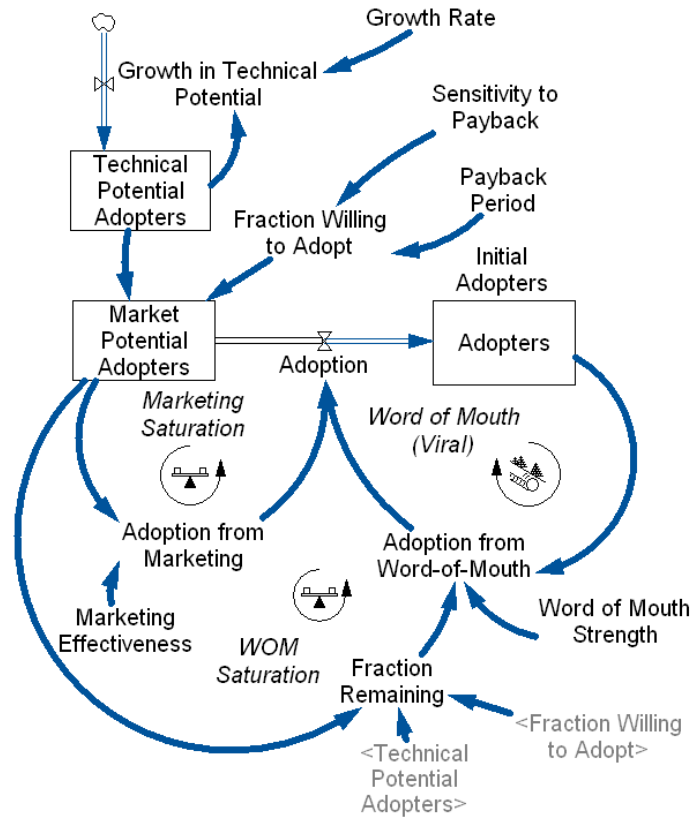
Growth Rate

Growth in Technical Potential

Sensitivity to Payback

Technical Potential Adopters

Payback Period

Fraction Willing to Adopt

Initial Adopters

Market Potential Adopters

Adoption

Adopters

Marketing Saturation

Word of Mouth (Viral)

Adoption from Marketing

Adoption from Word-of-Mouth

Marketing Effectiveness

WOM Saturation

Word of Mouth Strength

Fraction Remaining

<Fraction Willing to Adopt>

<Technical Potential Adopters>